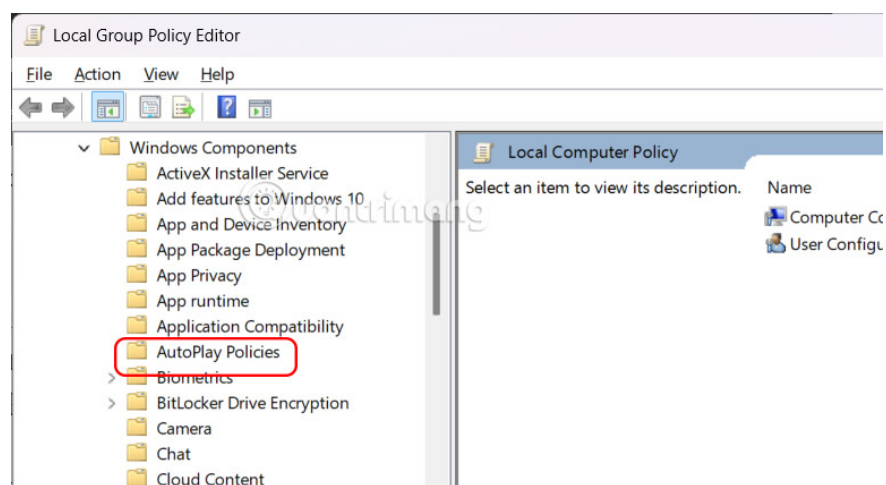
Local Group Policy Editor

File Action View Help

Windows Components
ActiveX Installer Service
Add features to Windows 10
App and Device Inventory
App Package Deployment
App Privacy
App runtime
Application Compatibility
AutoPlay Policies
Biometrics
BitLocker Drive Encryption
Camera
Chat
Cloud Content

Local Computer Policy

Select an item to view its description.

Name
Computer Co
User Configu

quantrimang